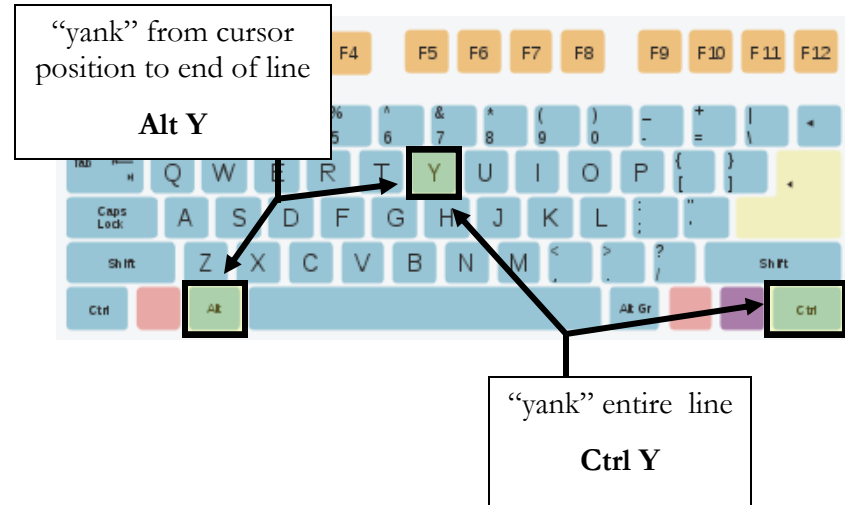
“yank” from cursor position to end of line

**Alt Y**

F4 F5 F6 F7 F8 F9 F10 F11 F12

% 5 ^ 6 & 7 * 8 ( 9 ) 0 _ - + = | \

Tab Q W E R T Y U I O P { [ } ]

Caps Lock A S D F G H J K L : ; " '

Shift Z X C V B N M < , > . ? / Shift

Ctrl Alt Alt Gr Ctrl

“yank” entire line

**Ctrl Y**